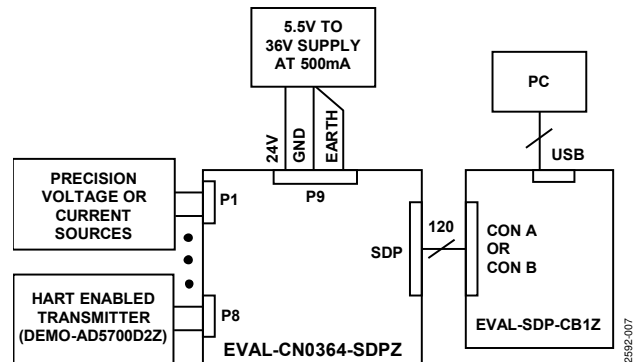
5.5V TO 36V SUPPLY AT 500mA

PC

24V
GND
EARTH

USB

PRECISION VOLTAGE OR CURRENT SOURCES

P1

P9

120

SDP

CON A OR CON B

HART ENABLED TRANSMITTER (DEMO-AD5700D2Z)

P8

EVAL-SDP-CB1Z

EVAL-CN0364-SDPZ

12592-007